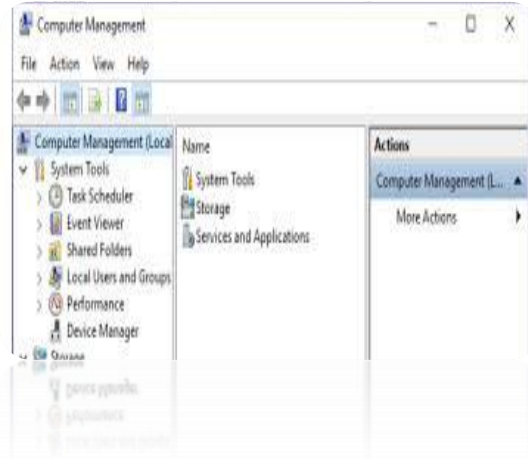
Computer Management

File Action View Help

Computer Management (Local
System Tools
Task Scheduler
Event Viewer
Shared Folders
Local Users and Groups
Performance
Device Manager
Storage

Name
System Tools
Storage
Services and Applications

Actions
Computer Management (L...
More Actions